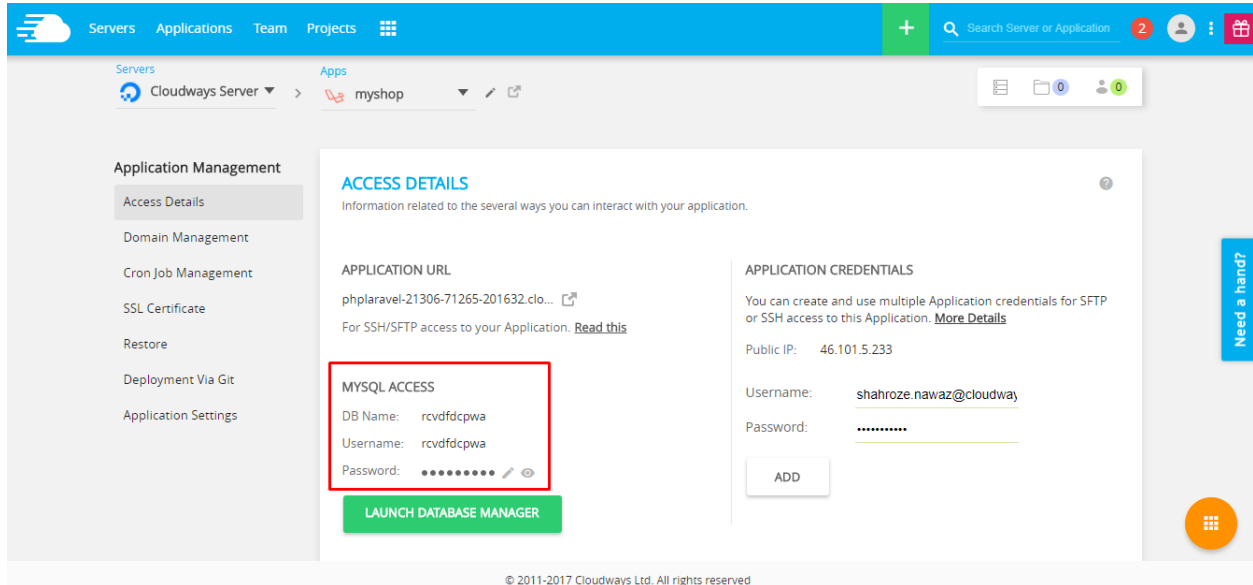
Servers Applications Team Projects

+ Search Server or Application 2

Servers
Cloudways Server

Apps
myshop

0 0

Application Management
Access Details
Domain Management
Cron Job Management
SSL Certificate
Restore
Deployment Via Git
Application Settings

ACCESS DETAILS
Information related to the several ways you can interact with your application.

APPLICATION URL
phplaravel-21306-71265-201632.clo...
For SSH/SFTP access to your Application. Read this

MYSQL ACCESS
DB Name: rcvdfdcpwa
Username: rcvdfdcpwa
Password: ●●●●●●●●●

LAUNCH DATABASE MANAGER

APPLICATION CREDENTIALS
You can create and use multiple Application credentials for SFTP or SSH access to this Application. More Details
Public IP: 46.101.5.233
Username: shahroze.nawaz@cloudway
Password: ●●●●●●●●●●●
ADD

Need a hand?

© 2011-2017 Cloudways Ltd. All rights reserved